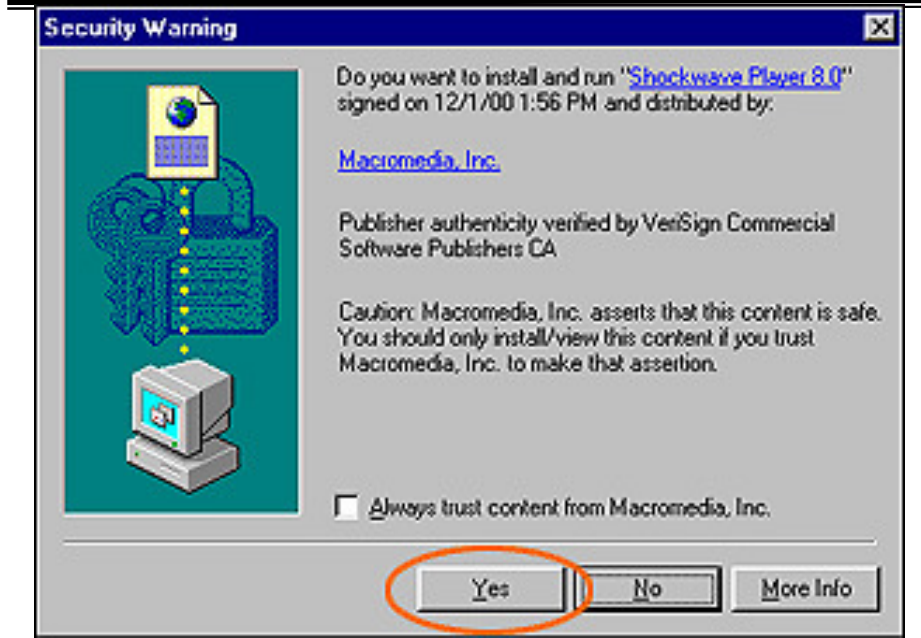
Security Warning

Do you want to install and run "Shockwave Player 8.0" signed on 12/1/00 1:56 PM and distributed by:

Macromedia, Inc.

Publisher authenticity verified by VeriSign Commercial Software Publishers CA

Caution: Macromedia, Inc. asserts that this content is safe. You should only install/view this content if you trust Macromedia, Inc. to make that assertion.

Always trust content from Macromedia, Inc.

Yes
No
More Info